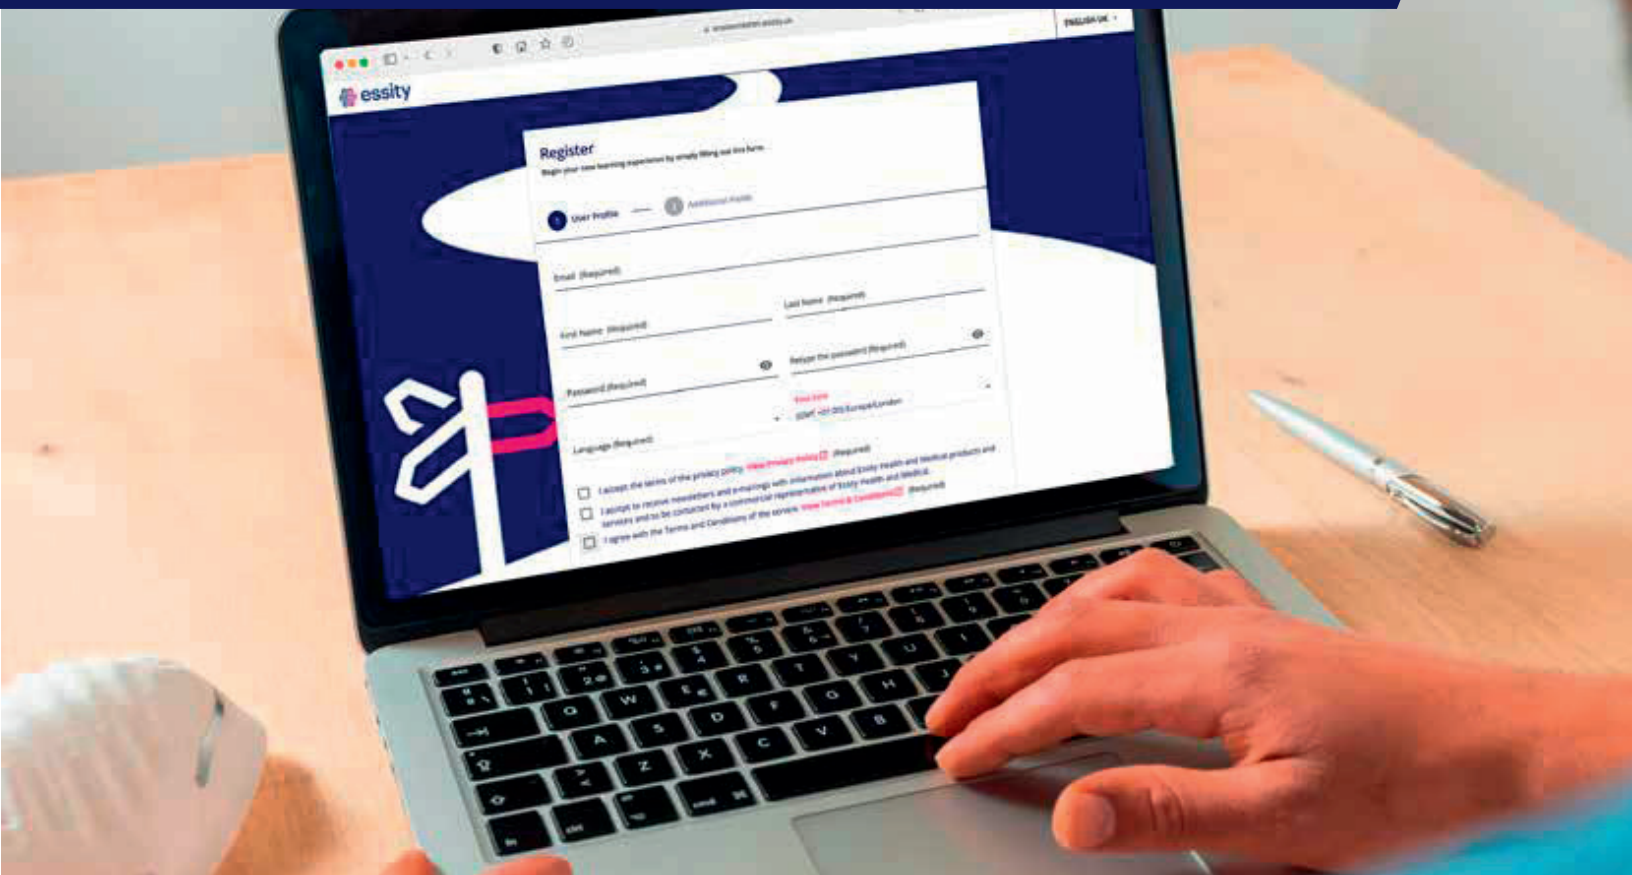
essity

ENGLISH UK

Register

Begin your new learning experience by simply filling out this form.

1 User Profile — 2 Additional Profile

Email (Required)

First Name (Required)

Last Name (Required)

Password (Required)

Retype the password (Required)

Time zone

(GMT +01:00) Europe/London

Language (Required)

I accept the terms of the privacy policy. View Privacy Policy (Required)

I accept to receive newsletters and e-mailings with information about Essity Health and Medical products and services and to be contacted by a commercial representative of Essity Health and Medical.

I agree with the Terms and Conditions of the service. View Terms & Conditions (Required)